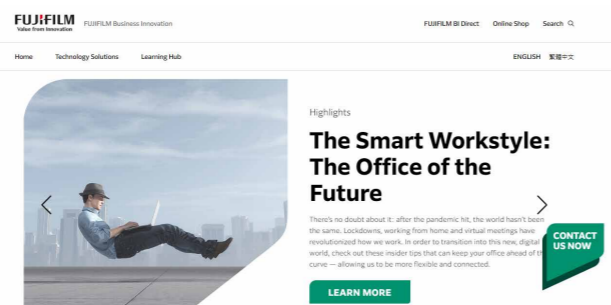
FUJIFILM
Value from Innovation
FUJIFILM Business Innovation

FUJIFILM BI Direct Online Shop Search

Home Technology Solutions Learning Hub

ENGLISH 繁體中文

Highlights

The Smart Workstyle: The Office of the Future

There's no doubt about it: after the pandemic hit, the world hasn't been the same. Lockdowns, working from home and virtual meetings have revolutionized how we work. In order to transition into this new, digital world, check out these insider tips that can keep your office ahead of the curve — allowing us to be more flexible and connected.

CONTACT US NOW

LEARN MORE